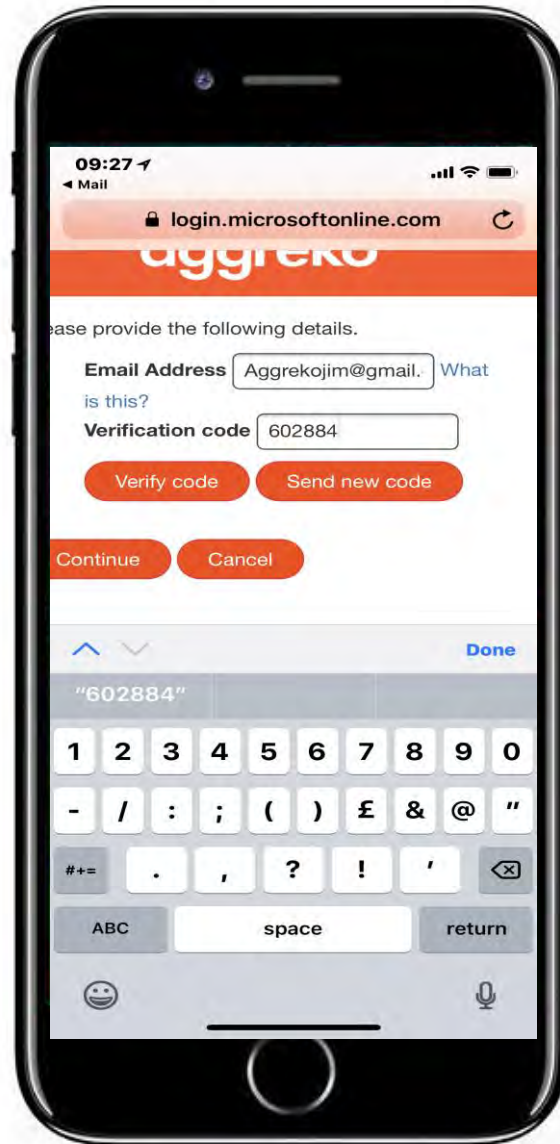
09:27
◂ Mail

login.microsoftonline.com

aggreko

ease provide the following details.

Email Address Aggrekojim@gmail. What is this?

Verification code 602884

Verify code Send new code

Continue Cancel

Done

"602884"

1 2 3 4 5 6 7 8 9 0

- / : ; ( ) £ & @ "

#+= . , ? ! '

ABC space return